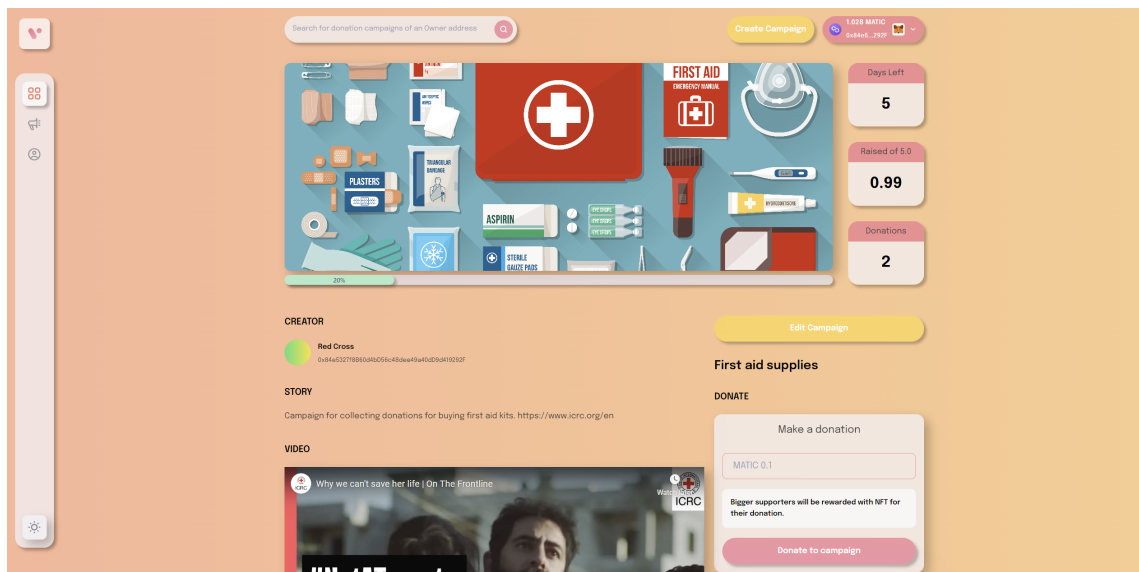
Search for donation campaigns of an Owner address

Create Campaign

1.028 MATIC
0x84e5...292F

FIRST AID
EMERGENCY MANUAL

PLASTERS

TRIANGULAR BANDAGE

ASPIRIN

STERILE GAUZE PADS

HYDROCORTISONE

Days Left
5

Raised of 5.0
0.99

Donations
2

20%

CREATOR

Red Cross
0x84e5327f8860d4b055c48dee49a40d0d419292F

STORY

Campaign for collecting donations for buying first aid kits. https://www.icrc.org/en

VIDEO

ICRC
Why we can't save her life | On The Frontline
Watc
ICRC

Edit Campaign

First aid supplies

DONATE

Make a donation

MATIC 0.1

Bigger supporters will be rewarded with NFT for their donation.

Donate to campaign